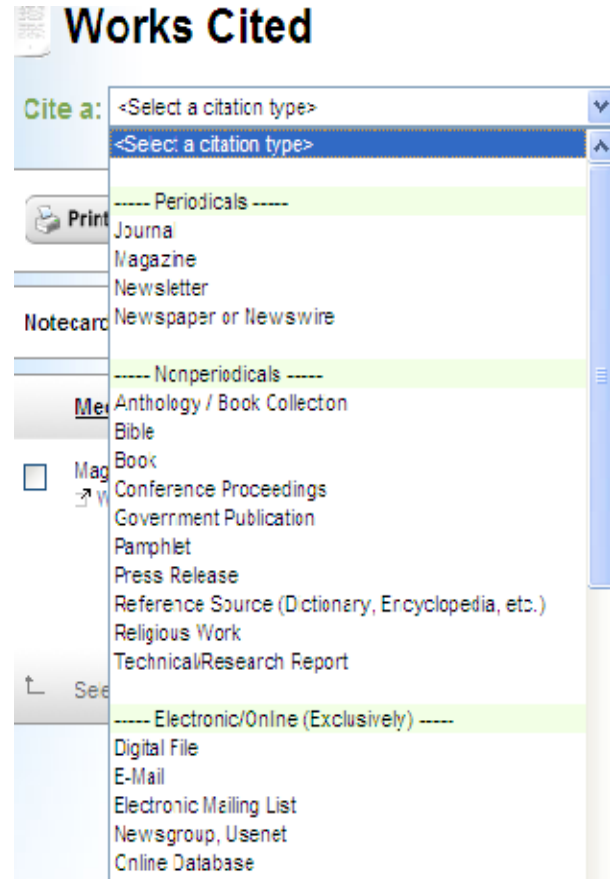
Works Cited

Cite a: <Select a citation type>

<Select a citation type>

----- Periodicals -----
Journal
Magazine
Newsletter
Newspaper or Newswire

----- Nonperiodicals -----
Anthology / Book Collection
Bible
Book
Conference Proceedings
Government Publication
Pamphlet
Press Release
Reference Source (Dictionary, Encyclopedia, etc.)
Religious Work
Technical/Research Report

----- Electronic/Online (Exclusively) -----
Digital File
E-Mail
Electronic Mailing List
Newsgroup, Usenet
Online Database

Print

Notecard

Med

Mag
W

See